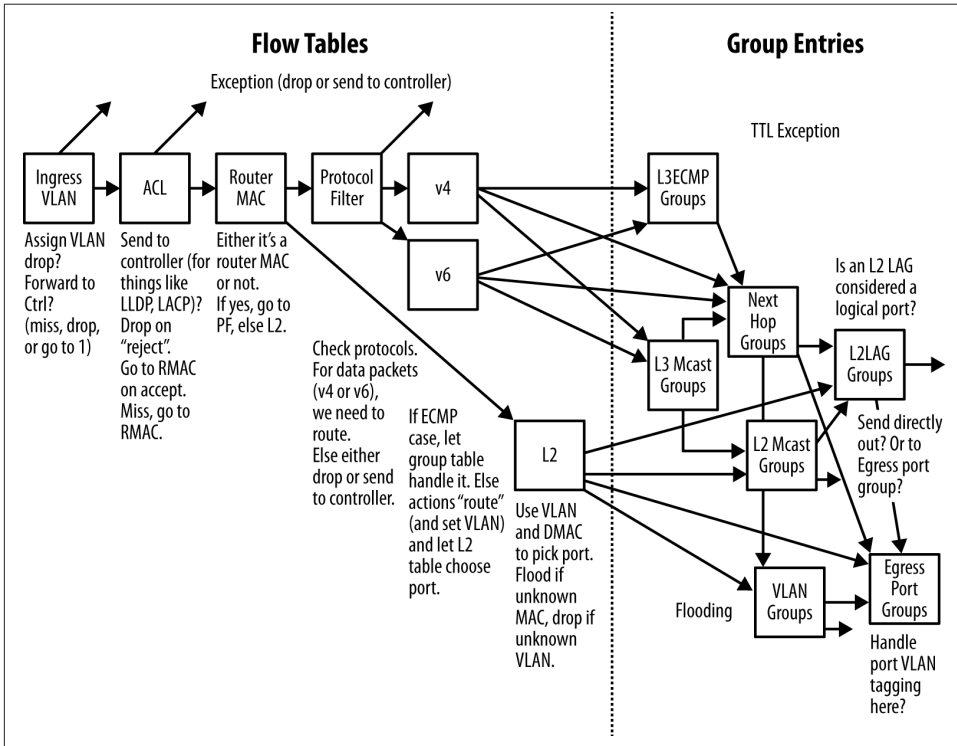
Flow Tables

Group Entries

Exception (drop or send to controller)

TTL Exception

Ingress VLAN

ACL

Router MAC

Protocol Filter

v4

v6

L3ECMP Groups

Next Hop Groups

L3 Mcast Groups

L2LAG Groups

L2 Mcast Groups

L2

VLAN Groups

Egress Port Groups

Assign VLAN drop? Forward to Ctrl? (miss, drop, or go to 1)

Send to controller (for things like LLDP, LACP)? Drop on "reject". Go to RMAC on accept. Miss, go to RMAC.

Either it's a router MAC or not. If yes, go to PF, else L2.

Check protocols. For data packets (v4 or v6), we need to route. Else either drop or send to controller.

If ECMP case, let group table handle it. Else actions "route" (and set VLAN) and let L2 table choose port.

Use VLAN and DMAC to pick port. Flood if unknown MAC, drop if unknown VLAN.

Is an L2 LAG considered a logical port?

Send directly out? Or to Egress port group?

Flooding

Handle port VLAN tagging here?